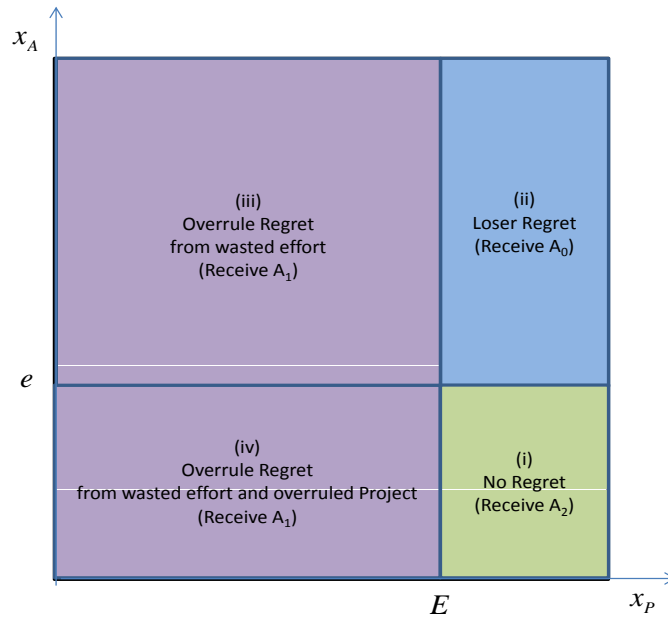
$x_A$

(iii)
Overrule Regret
from wasted effort
(Receive $A_1$)

(ii)
Loser Regret
(Receive $A_0$)

$e$

(iv)
Overrule Regret
from wasted effort and overruled Project
(Receive $A_1$)

(i)
No Regret
(Receive $A_2$)

$E$

$x_P$